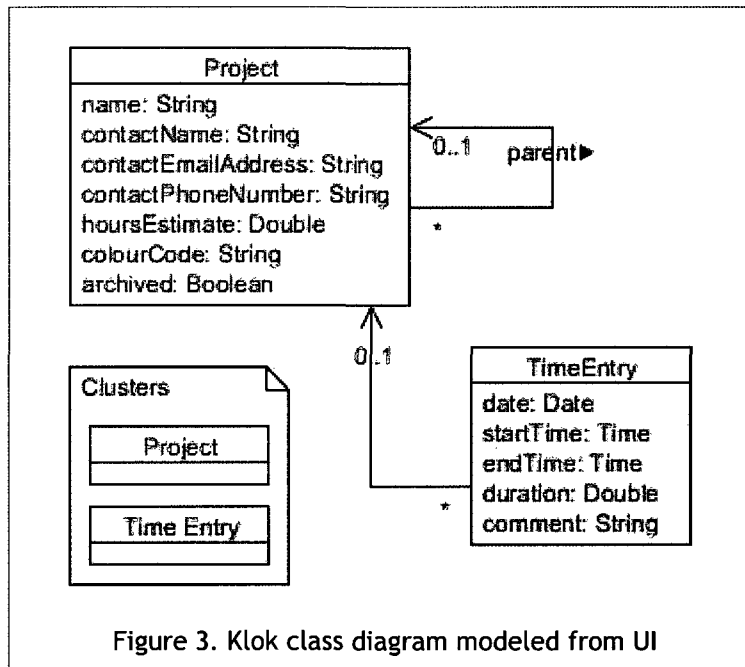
Project

name: String
contactName: String
contactEmailAddress: String
contactPhoneNumber: String
hoursEstimate: Double
colourCode: String
archived: Boolean

0..1

parent ▶

*

0..1

Clusters

Project

Time Entry

TimeEntry

date: Date
startTime: Time
endTime: Time
duration: Double
comment: String

*

Figure 3. Klok class diagram modeled from UI